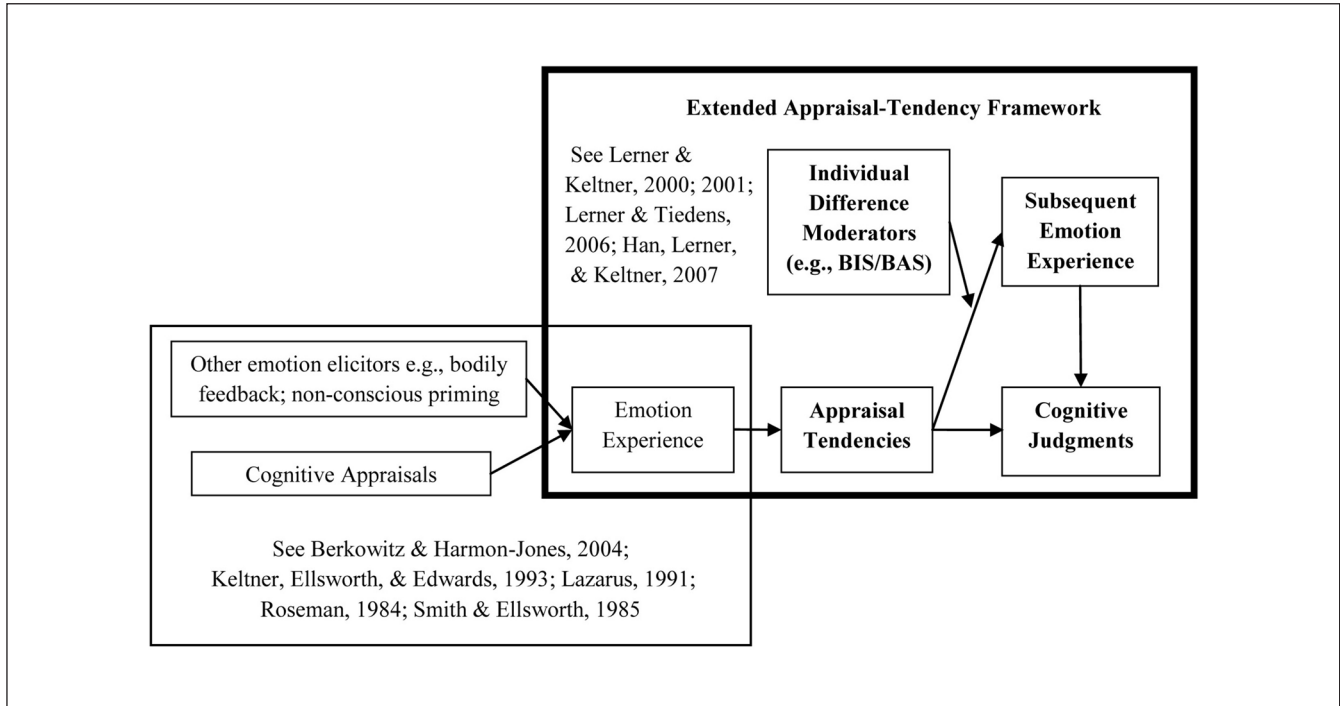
Extended Appraisal-Tendency Framework

See Lerner & Keltner, 2000; 2001; Lerner & Tiedens, 2006; Han, Lerner, & Keltner, 2007

Individual Difference Moderators (e.g., BIS/BAS)

Subsequent Emotion Experience

Other emotion elicitors e.g., bodily feedback; non-conscious priming

Emotion Experience

Appraisal Tendencies

Cognitive Judgments

Cognitive Appraisals

See Berkowitz & Harmon-Jones, 2004; Keltner, Ellsworth, & Edwards, 1993; Lazarus, 1991; Roseman, 1984; Smith & Ellsworth, 1985